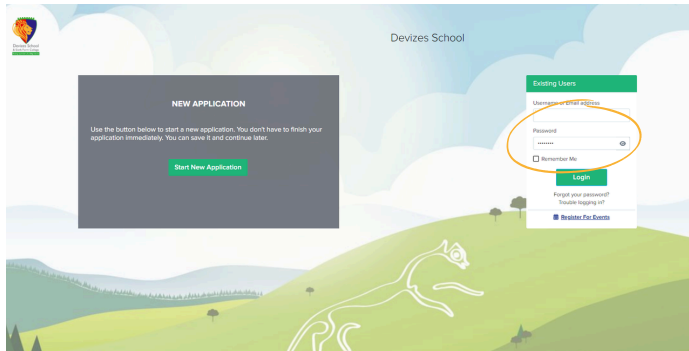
Devizes School
Sixth Form College

Devizes School

NEW APPLICATION

Use the button below to start a new application. You don't have to finish your application immediately. You can save it and continue later.

Start New Application

Existing Users

Username or Email address

Password

•••••••••

Remember Me

Login

Forgot your password?
Trouble logging in?

Register For Events